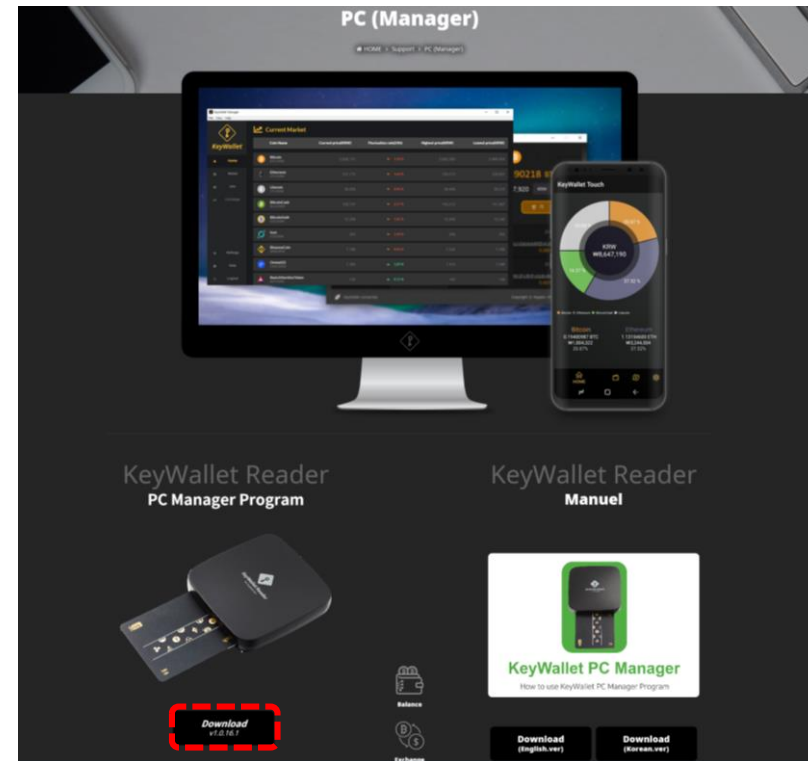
PC (Manager)

HOME > Support > PC (Manager)

KeyWallet

Current Market

KeyWallet Touch

KRW ₩8,647,190

Bitcoin

Ethereum

KeyWallet Reader
PC Manager Program

KeyWallet Reader
Manuel

KeyWallet PC Manager
How to use KeyWallet PC Manager Program

Balance

Exchange

Download
v1.0.16.1

Download
(English.ver)

Download
(Korean.ver)